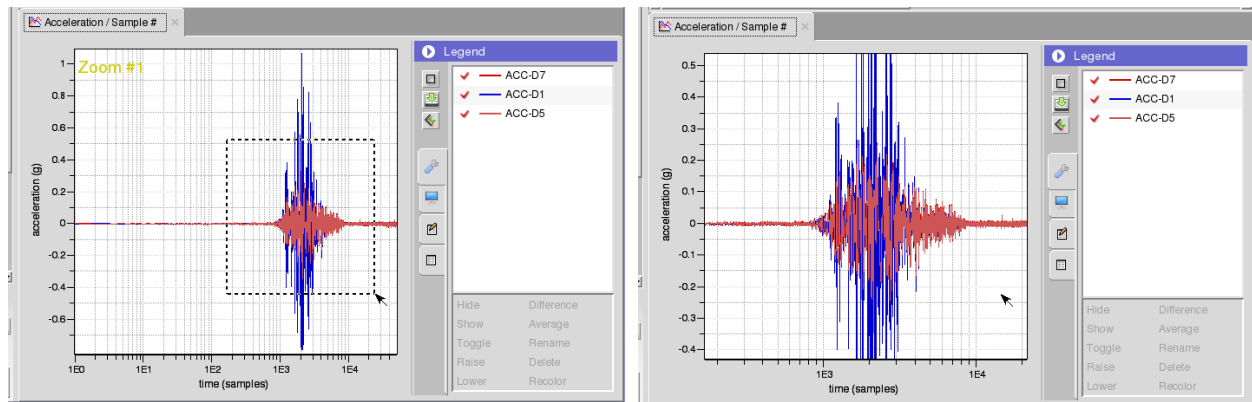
Acceleration / Sample #

Zoom #1

1
0.8
0.6
0.4
0.2
0
-0.2
-0.4
-0.6

acceleration (g)

1E0 1E1 1E2 1E3 1E4

time (samples)

Legend

ACC-D7
ACC-D1
ACC-D5

Hide Difference
Show Average
Toggle Rename
Raise Delete
Lower Recolor

Acceleration / Sample #

0.5
0.4
0.3
0.2
0.1
0
-0.1
-0.2
-0.3
-0.4

acceleration (g)

1E3 1E4

time (samples)

Legend

ACC-D7
ACC-D1
ACC-D5

Hide Difference
Show Average
Toggle Rename
Raise Delete
Lower Recolor